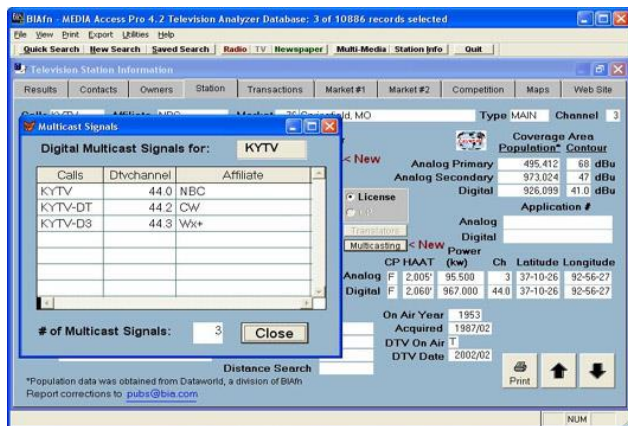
BIAfn - MEDIA Access Pro 4.2 Television Analyzer Database: 3 of 10886 records selected

File View Print Export Utilities Help

Quick Search | New Search | Saved Search | Radio | TV | Newspaper | Multi-Media | Station Info | Quit

Television Station Information

Results | Contacts | Owners | Station | Transactions | Market #1 | Market #2 | Competition | Maps | Web Site

Calls KYTV Affiliate NBC Market 76 Springfield, MO Type MAIN Channel 3

Multicast Signals

Digital Multicast Signals for: KYTV

| Calls | Dtvchannel | Affiliate |
|---|---|---|
| KYTV | 44.0 | NBC |
| KYTV-DT | 44.2 | CW |
| KYTV-D3 | 44.3 | Wx+ |
| | | |
| | | |
| | | |
| | | |
| | | |

# of Multicast Signals: 3 Close

< New

Coverage Area
Population* Contour

| | | |
|---|---|---|
| Analog Primary | 495,412 | 68 dBu |
| Analog Secondary | 973,024 | 47 dBu |
| Digital | 926,099 | 41.0 dBu |

License
CP

Translators

Multicasting < New

Application #
Analog
Digital

| | | CP | HAAT | Power (kw) | Ch | Latitude | Longitude |
|---|---|---|---|---|---|---|---|
| Analog | F | 2,005' | 95.500 | 3 | 37-10-26 | 92-56-27 |
| Digital | F | 2,060' | 967.000 | 44.0 | 37-10-26 | 92-56-27 |

On Air Year 1953
Acquired 1987/02
DTV On Air T
DTV Date 2002/02

Distance Search

*Population data was obtained from Dataworld, a division of BIAfn
Report corrections to pubs@bia.com

Print

NUM